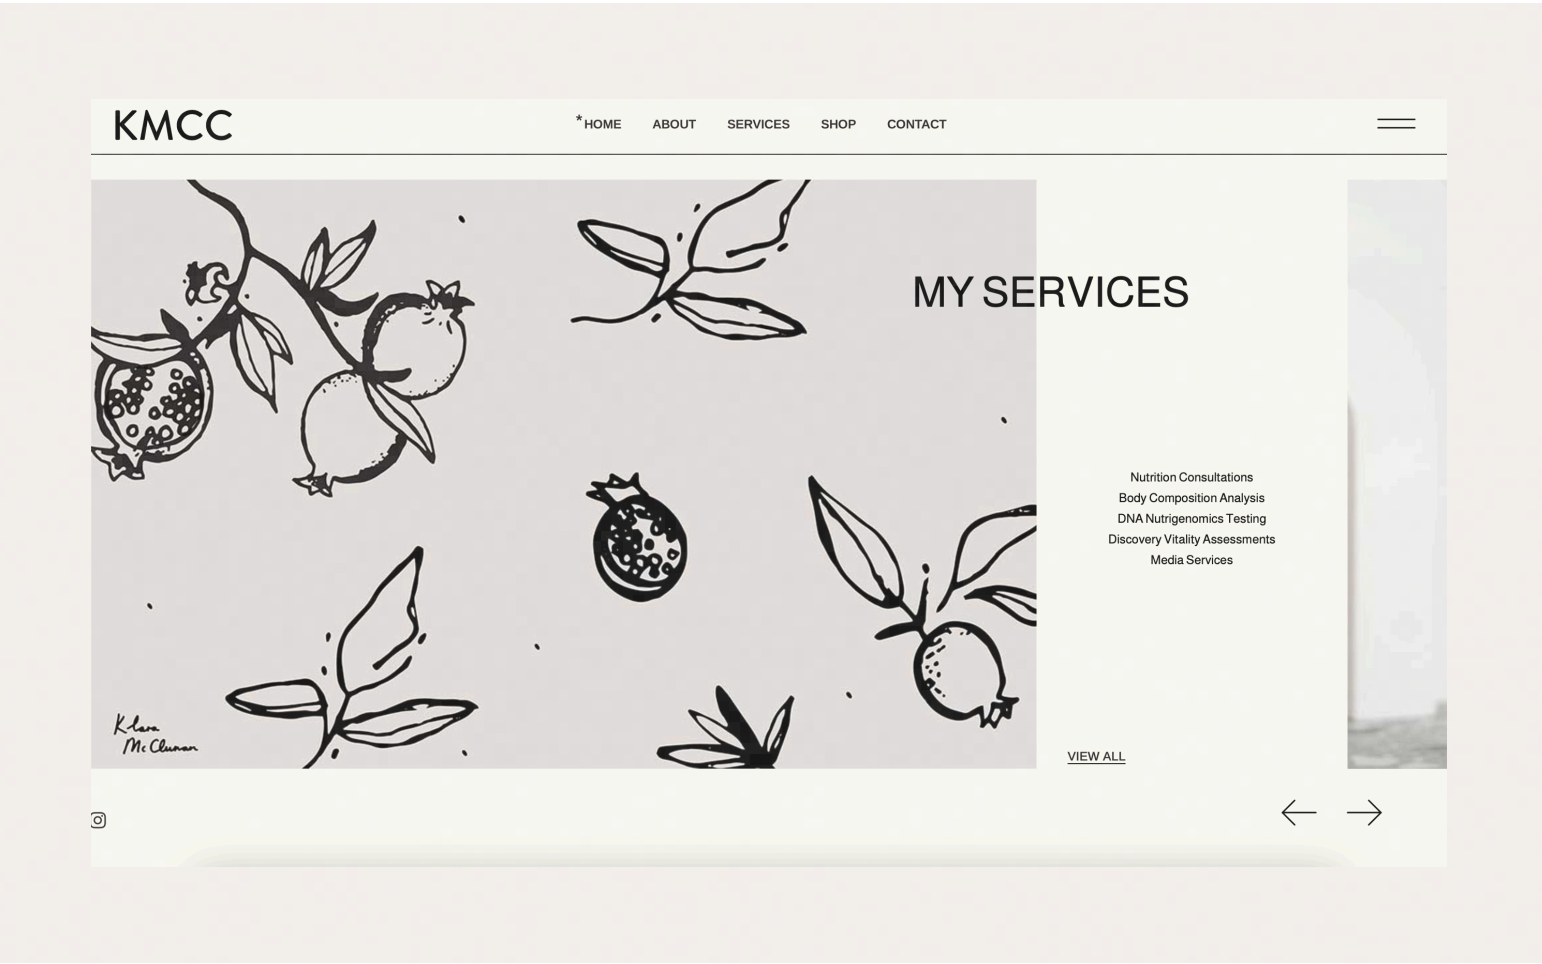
KMCC

*HOME ABOUT SERVICES SHOP CONTACT

MY SERVICES

Nutrition Consultations
Body Composition Analysis
DNA Nutrigenomics Testing
Discovery Vitality Assessments
Media Services

Klara McClunan

VIEW ALL